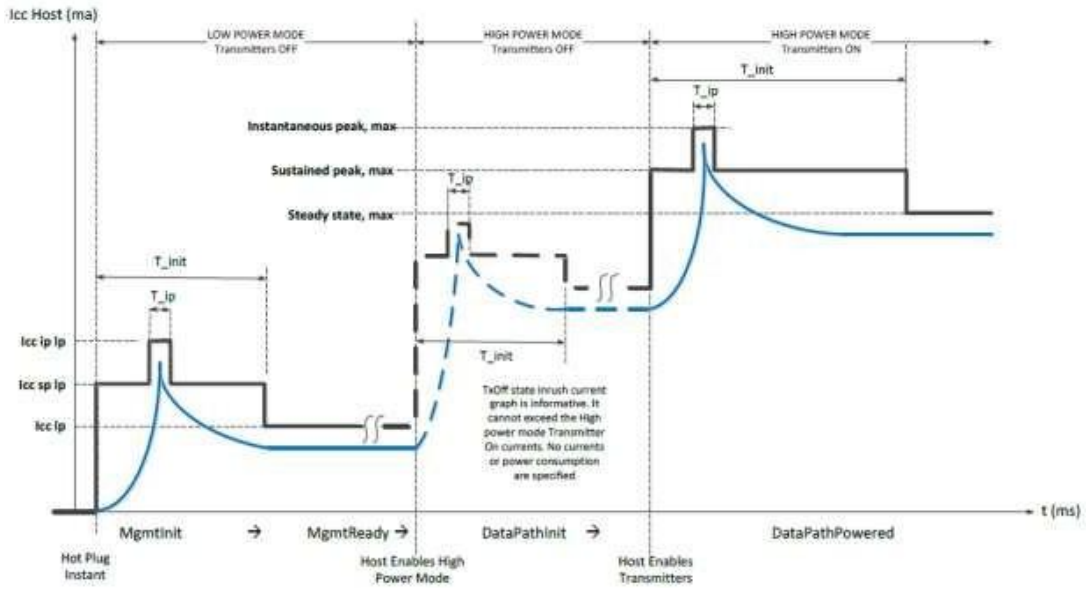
Icc Host (ma)

LOW POWER MODE
Transmitters OFF

HIGH POWER MODE
Transmitters OFF

HIGH POWER MODE
Transmitters ON

T_init

T_ip

Instantaneous peak, max

Sustained peak, max

T_ip

Steady state, max

T_init

T_ip

Icc ip lp

Icc sp lp

Icc lp

T_init

TxOff state inrush current graph is informative. It cannot exceed the High power mode Transmitter On currents. No currents or power consumption are specified.

t (ms)

MgmtInit → MgmtReady → DataPathInit → DataPathPowered

Hot Plug Instant

Host Enables High Power Mode

Host Enables Transmitters